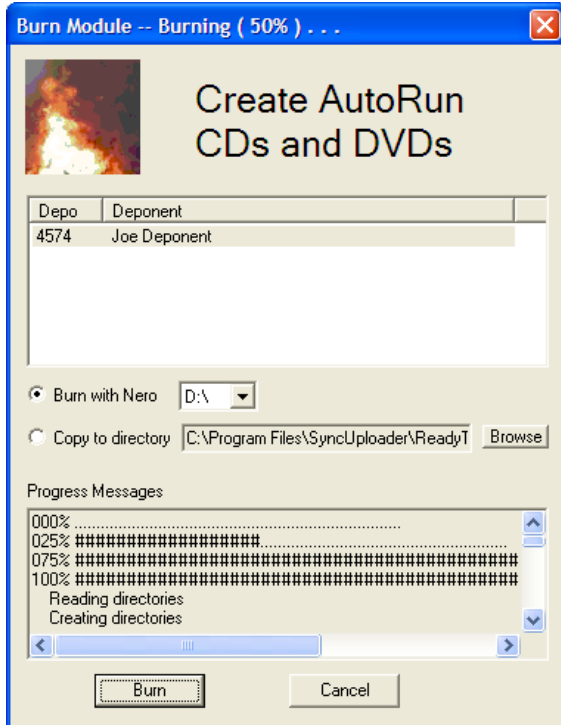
Burn Module -- Burning ( 50% ) . . .

Create AutoRun CDs and DVDs

| Depo | Deponent |
|---|---|
| 4574 | Joe Deponent |

Burn with Nero D:\

Copy to directory C:\Program Files\SyncUploader\ReadyT Browse

Progress Messages

000% ..........................................................................
025% ####################.................................................
075% ##################################################
100% ##################################################
Reading directories
Creating directories

Burn Cancel